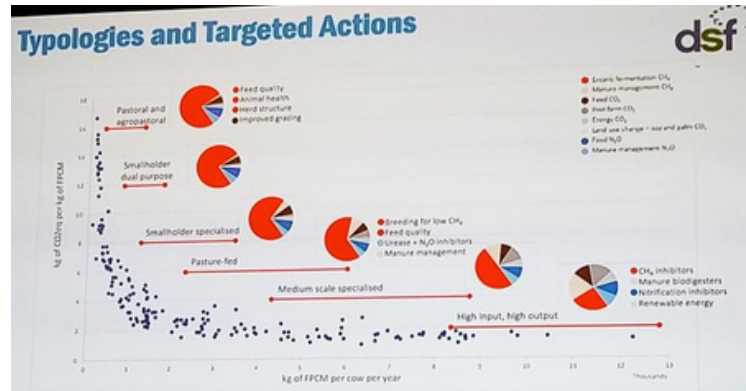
Typologies and Targeted Actions

dsf

Feed quality
Animal health
Herd structure
Improved grazing

Enteric fermentation $CH_4$
Manure management $CH_4$
Feed $CO_2$
Post farm $CO_2$
Energy $CO_2$
Land use change – soy and palm $CO_2$
Feed $N_2O$
Manure management $N_2O$

Pastoral and agropastoral

Smallholder dual purpose

Smallholder specialised

Breeding for low $CH_4$
Feed quality
Urease + $N_2O$ inhibitors
Manure management

Pasture-fed

Medium scale specialised

$CH_4$ inhibitors
Manure biodigesters
Nitrification inhibitors
Renewable energy

High input, high output

kg of $CO_2$eq per kg of FPCM

16
14
12
10
8
6
4
2
0

0 1 2 3 4 5 6 7 8 9 10 11 12 13

Thousands

kg of FPCM per cow per year